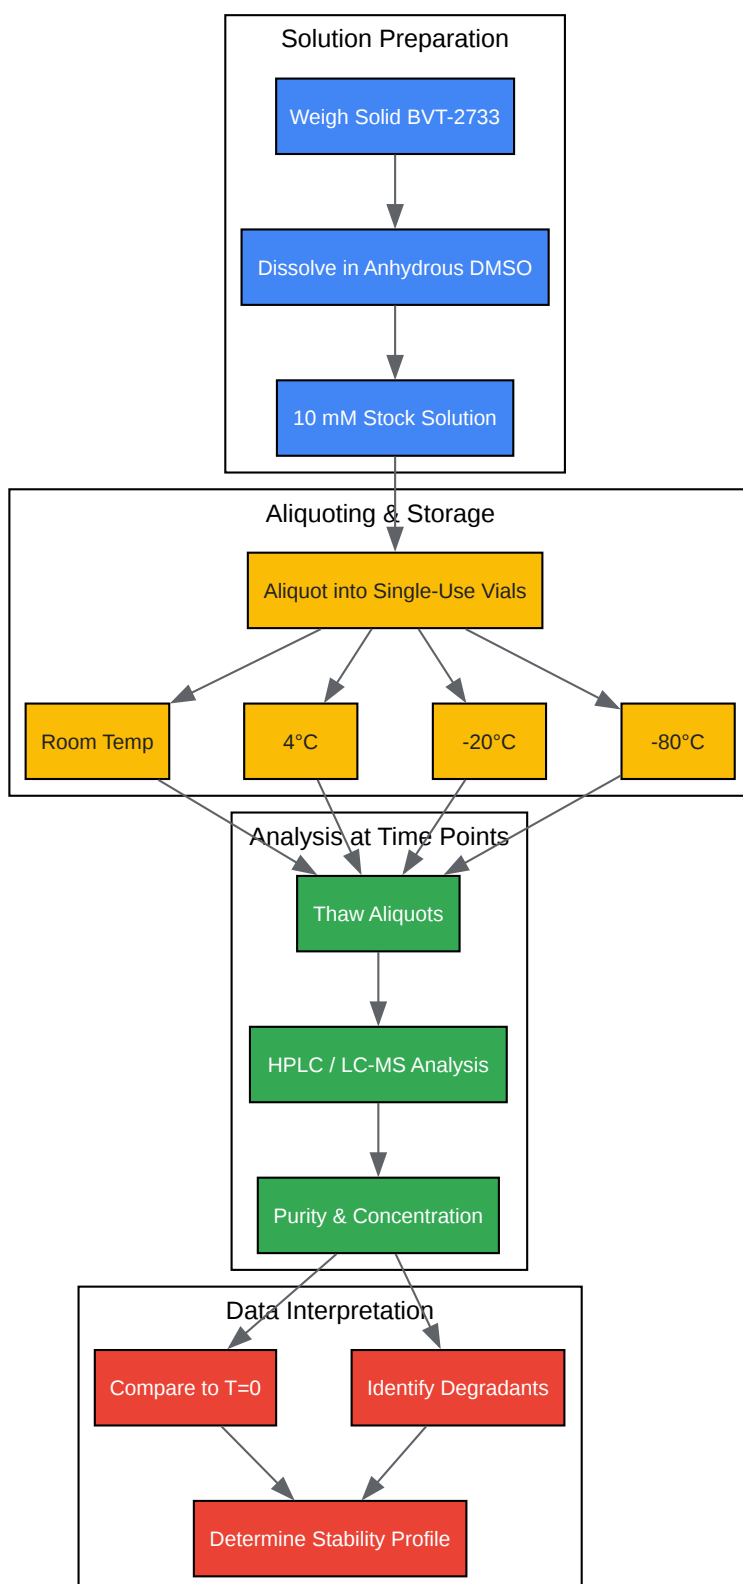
Solution Preparation

Weigh Solid BVT-2733

Dissolve in Anhydrous DMSO

10 mM Stock Solution

Aliquoting & Storage

Aliquot into Single-Use Vials

Room Temp

4°C

-20°C

-80°C

Analysis at Time Points

Thaw Aliquots

HPLC / LC-MS Analysis

Purity & Concentration

Data Interpretation

Compare to T=0

Identify Degradants

Determine Stability Profile